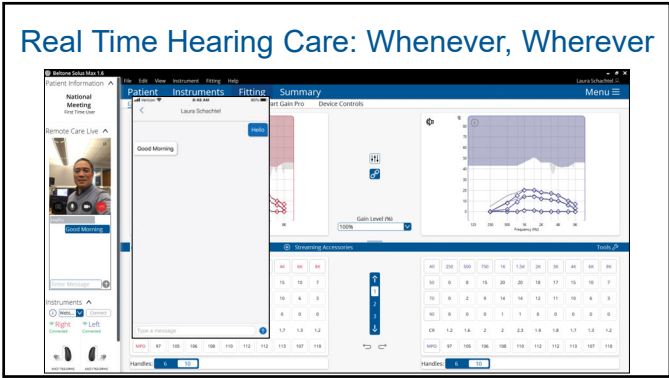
Real Time Hearing Care: Whenever, Wherever

Beltone Solus Max 1.6

File Edit View Instrument Fitting Help

Laura Schachtel

Patient Information

National Meeting
First Time User

Remote Care Live

Good Morning

Enter Message

Instruments

Right
Connected

Left
Connected

Patient Instruments Fitting Summary Menu

art Gain Pro Device Controls

Laura Schachtel

Hello

Good Morning

Type a message

Gain Level (%)
100%

Streaming Accessories

Tools

4K 6K 8K

15 10 7

16 6 5

1.7 1.3 1.2

MPO 97 105 106 108 110 112 112 113 107 118

Handles: 6 10

1
2
3

AI 250 500 750 1K 1.5K 2K 3K 4K 6K 8K

50 0 8 15 20 20 18 17 15 16 7

70 0 2 9 14 14 12 11 10 6 5

90 0 0 0 1 1 0 0 0 0 0

CR 1.2 1.4 2 2 2.3 1.9 1.8 1.7 1.3 1.2

MPO 97 105 106 108 110 112 112 113 107 118

Handles: 6 10

125 250 500 1K 2K 4K 8K
Frequency (Hz)